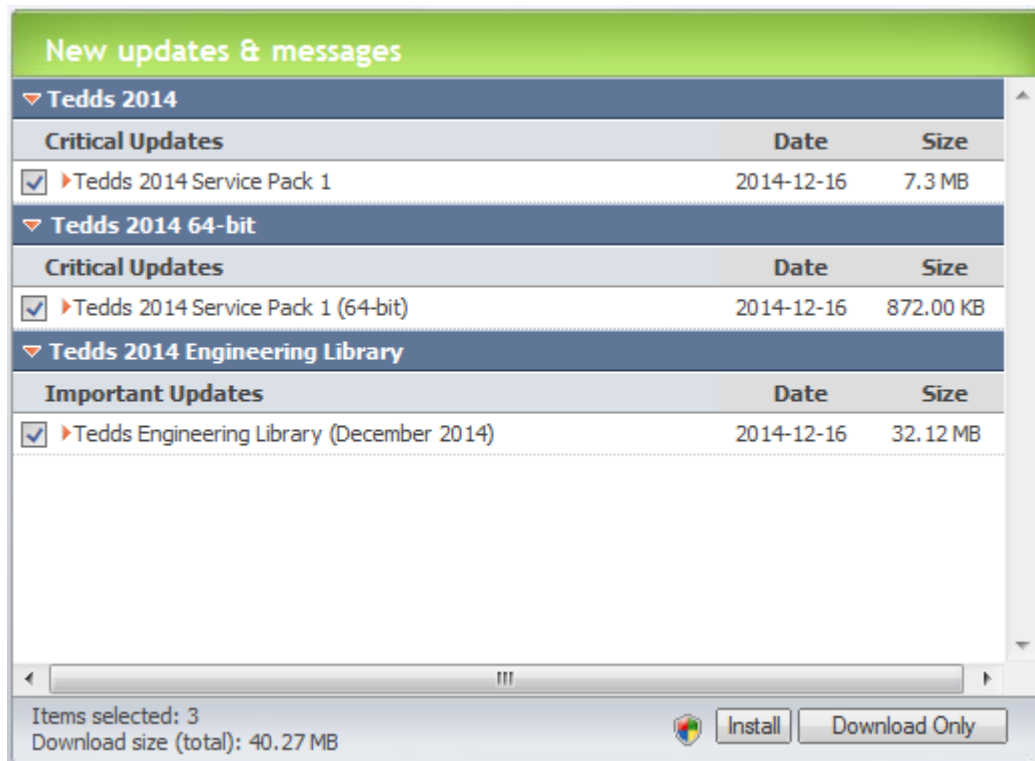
New updates & messages

Tedds 2014

| Critical Updates | Date | Size |
|---|---|---|
| Tedds 2014 Service Pack 1 | 2014-12-16 | 7.3 MB |

Tedds 2014 64-bit

| Critical Updates | Date | Size |
|---|---|---|
| Tedds 2014 Service Pack 1 (64-bit) | 2014-12-16 | 872.00 KB |

Tedds 2014 Engineering Library

| Important Updates | Date | Size |
|---|---|---|
| Tedds Engineering Library (December 2014) | 2014-12-16 | 32.12 MB |

Items selected: 3
Download size (total): 40.27 MB

Install
Download Only